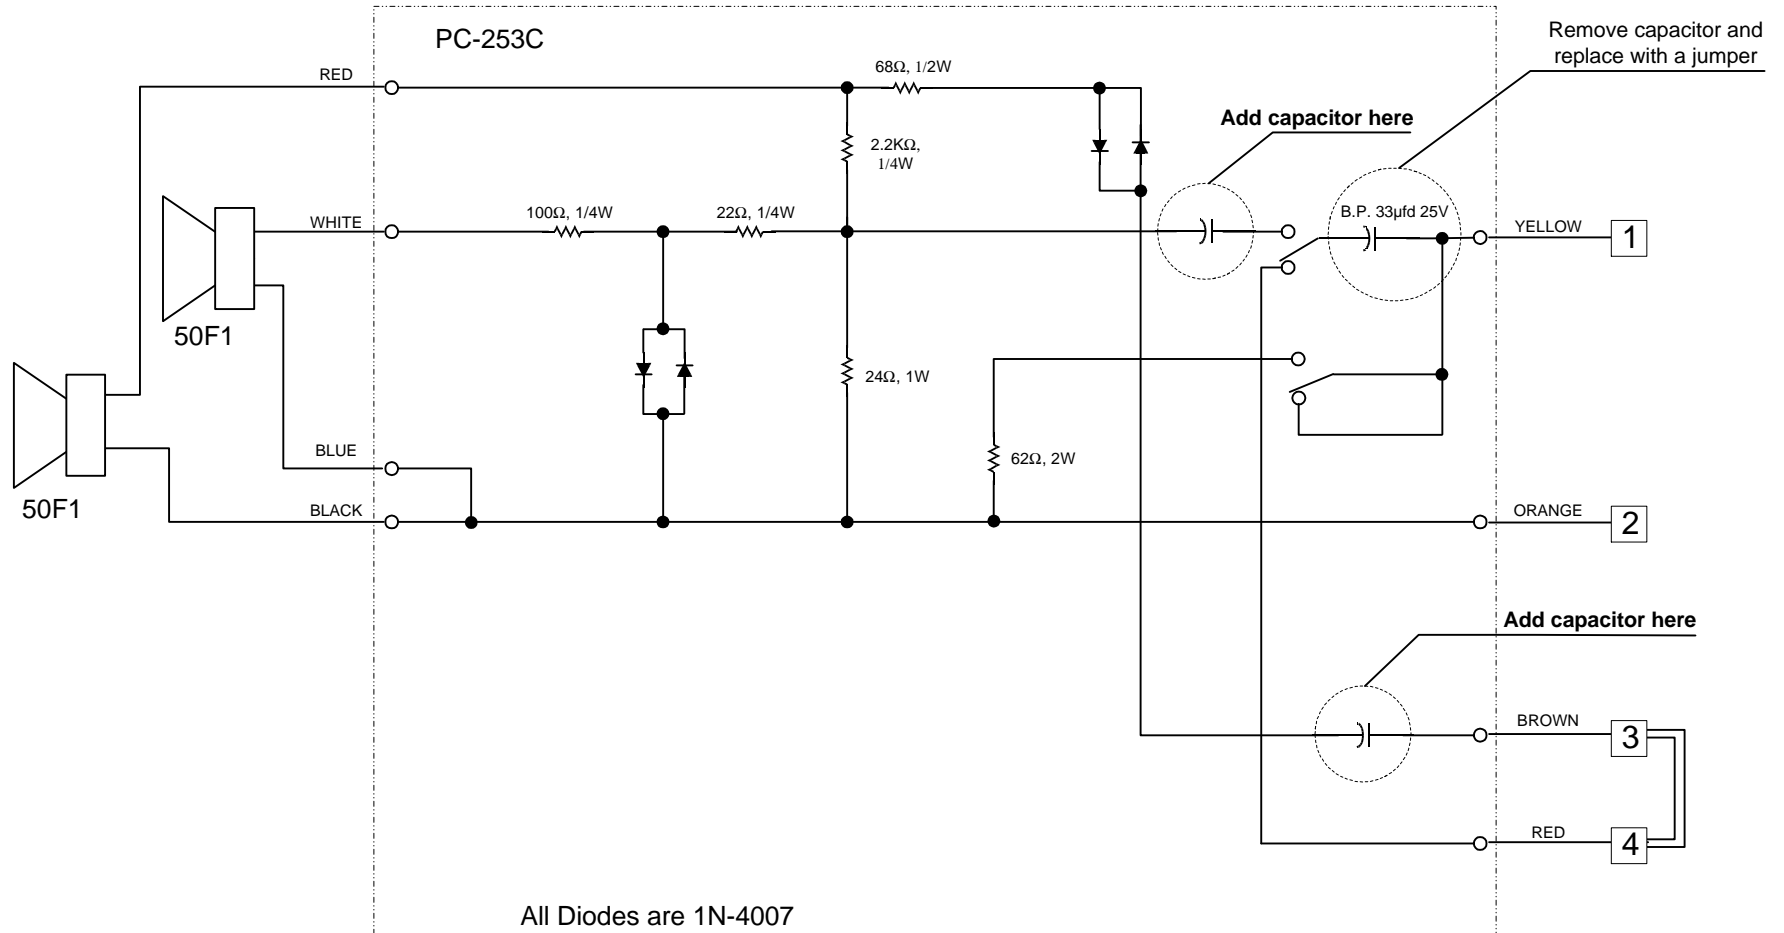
PC-253C

Remove capacitor and replace with a jumper

RED

68Ω, 1/2W

Add capacitor here

2.2KΩ, 1/4W

50F1

WHITE

100Ω, 1/4W

22Ω, 1/4W

B.P. 33µfd 25V

YELLOW

1

50F1

24Ω, 1W

BLUE

62Ω, 2W

BLACK

ORANGE

2

Add capacitor here

BROWN

3

RED

4

All Diodes are 1N-4007